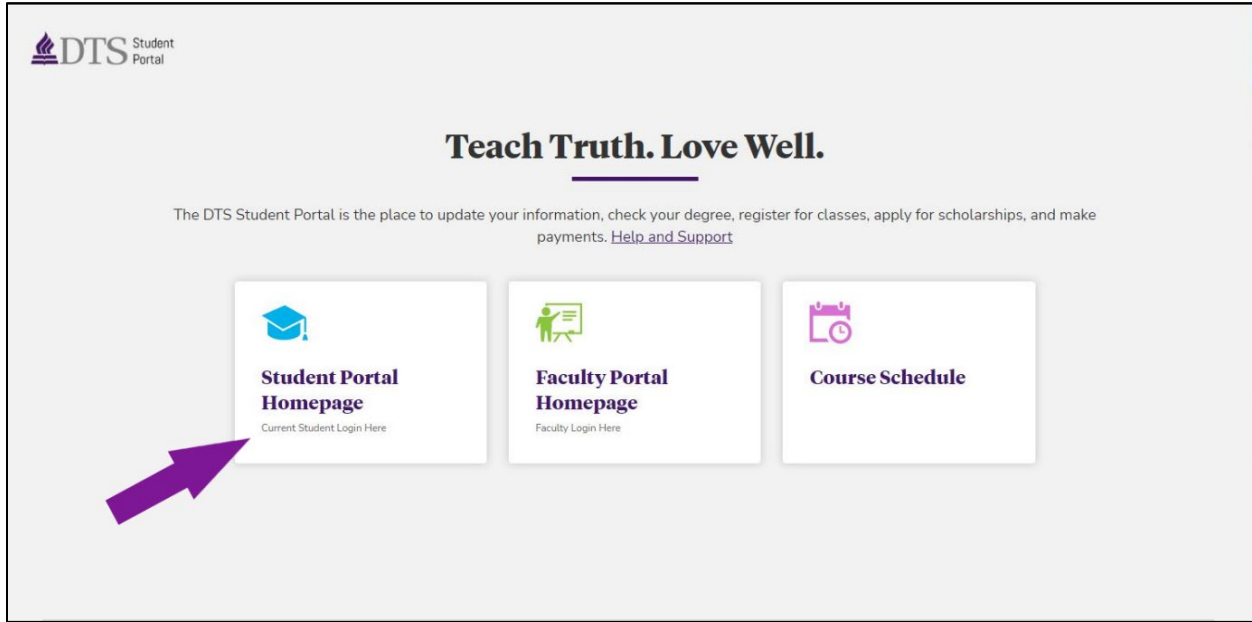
DTS Student Portal

Teach Truth. Love Well.

The DTS Student Portal is the place to update your information, check your degree, register for classes, apply for scholarships, and make payments. Help and Support

Student Portal Homepage
Current Student Login Here

Faculty Portal Homepage
Faculty Login Here

Course Schedule